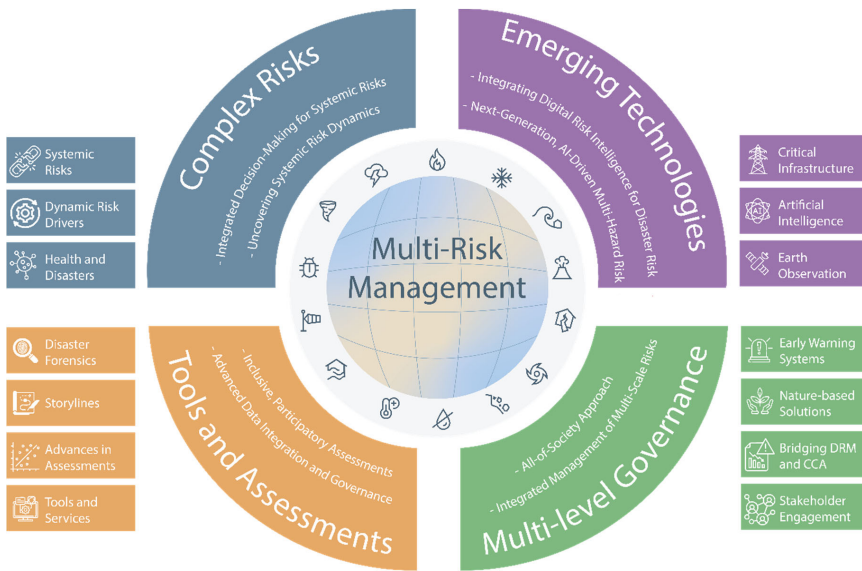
Complex Risks

- Integrated Decision-Making for Systemic Risks
- Uncovering Systemic Risk Dynamics

Systemic Risks

Dynamic Risk Drivers

Health and Disasters

Emerging Technologies

- Integrating Digital Risk Intelligence for Disaster Risk
- Next-Generation, AI-Driven Multi-Hazard Risk

Critical Infrastructure

Artificial Intelligence

Earth Observation

Multi-Risk Management

Tools and Assessments

- Inclusive, Participatory Assessments
- Advanced Data Integration and Governance

Disaster Forensics

Storylines

Advances in Assessments

Tools and Services

Multi-level Governance

- All-of-Society Approach
- Integrated Management of Multi-Scale Risks

Early Warning Systems

Nature-based Solutions

Bridging DRM and CCA

Stakeholder Engagement